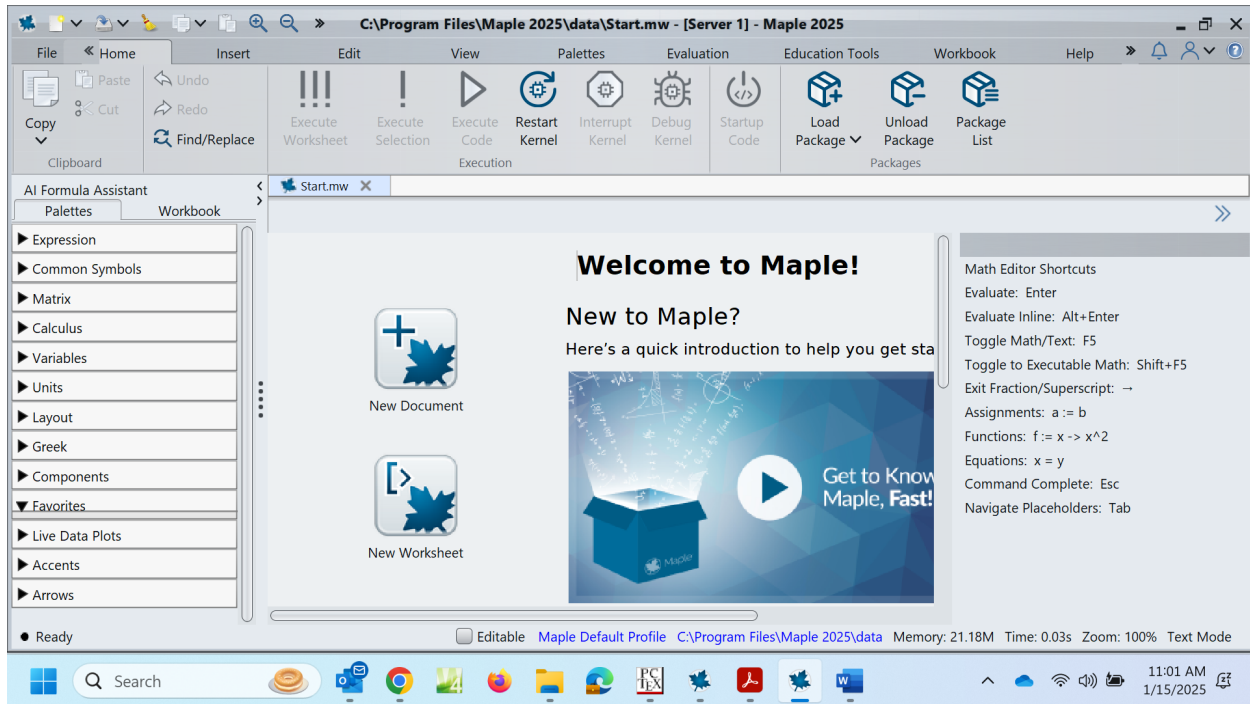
C:\Program Files\Maple 2025\data\Start.mw - [Server 1] - Maple 2025

File « Home Insert Edit View Palettes Evaluation Education Tools Workbook Help »

Copy
Paste
Cut
Clipboard
Undo
Redo
Find/Replace
Execute Worksheet
Execute Selection
Execute Code
Restart Kernel
Interrupt Kernel
Debug Kernel
Execution
Startup Code
Load Package
Unload Package
Package List
Packages

AI Formula Assistant
Palettes Workbook

Start.mw

▶ Expression
▶ Common Symbols
▶ Matrix
▶ Calculus
▶ Variables
▶ Units
▶ Layout
▶ Greek
▶ Components
▼ Favorites
▶ Live Data Plots
▶ Accents
▶ Arrows

New Document
New Worksheet

Welcome to Maple!

New to Maple?

Here's a quick introduction to help you get sta

Get to Know Maple, Fast!

Maple

Math Editor Shortcuts
Evaluate: Enter
Evaluate Inline: Alt+Enter
Toggle Math/Text: F5
Toggle to Executable Math: Shift+F5
Exit Fraction/Superscript: →
Assignments: a := b
Functions: f := x -> x^2
Equations: x = y
Command Complete: Esc
Navigate Placeholders: Tab

Ready
Editable Maple Default Profile C:\Program Files\Maple 2025\data Memory: 21.18M Time: 0.03s Zoom: 100% Text Mode

Search
PC TEX
11:01 AM
1/15/2025